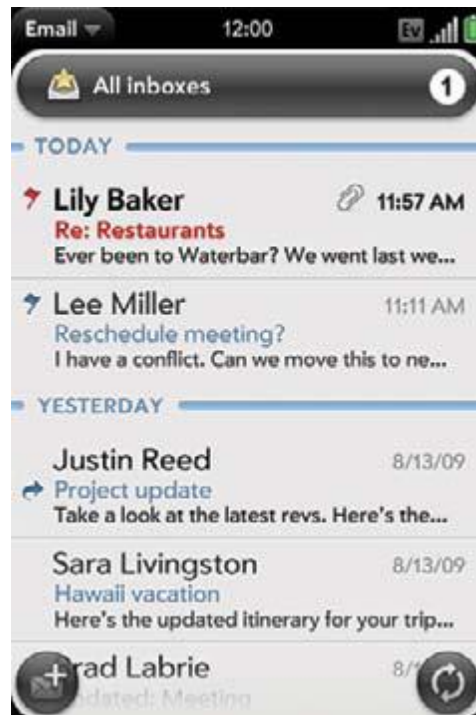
Email 12:00 EV

All inboxes 1

TODAY

Lily Baker 11:57 AM
Re: Restaurants
Ever been to Waterbar? We went last we...

Lee Miller 11:11 AM
Reschedule meeting?
I have a conflict. Can we move this to ne...

YESTERDAY

Justin Reed 8/13/09
Project update
Take a look at the latest revs. Here's the...

Sara Livingston 8/13/09
Hawaii vacation
Here's the updated itinerary for your trip...

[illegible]rad Labrie 8/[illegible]
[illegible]dated: Meeting